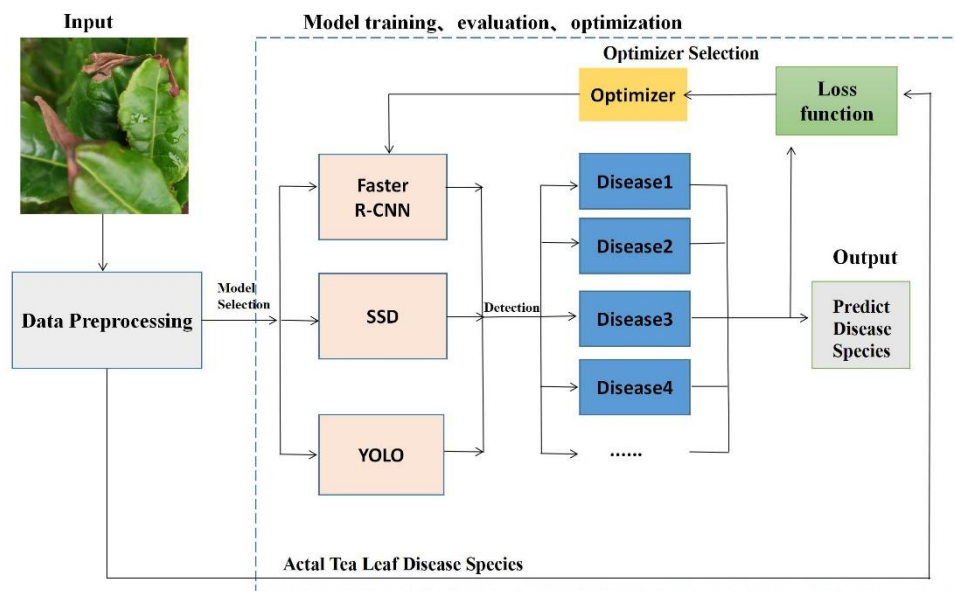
Input

Model training、evaluation、optimization

Optimizer Selection

Optimizer

Loss function

Faster R-CNN

SSD

YOLO

Disease1

Disease2

Disease3

Disease4

......

Output

Predict Disease Species

Data Preprocessing

Model Selection

Detection

Actal Tea Leaf Disease Species